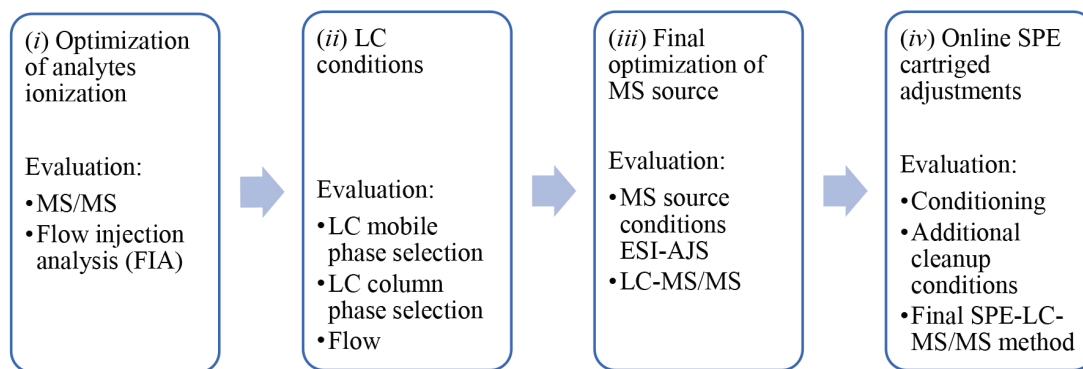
(*i*) Optimization of analytes ionization

Evaluation:

• MS/MS
• Flow injection analysis (FIA)

(*ii*) LC conditions

Evaluation:

• LC mobile phase selection
• LC column phase selection
• Flow

(*iii*) Final optimization of MS source

Evaluation:

• MS source conditions ESI-AJS
• LC-MS/MS

(*iv*) Online SPE cartriged adjustments

Evaluation:

• Conditioning
• Additional cleanup conditions
• Final SPE-LC-MS/MS method